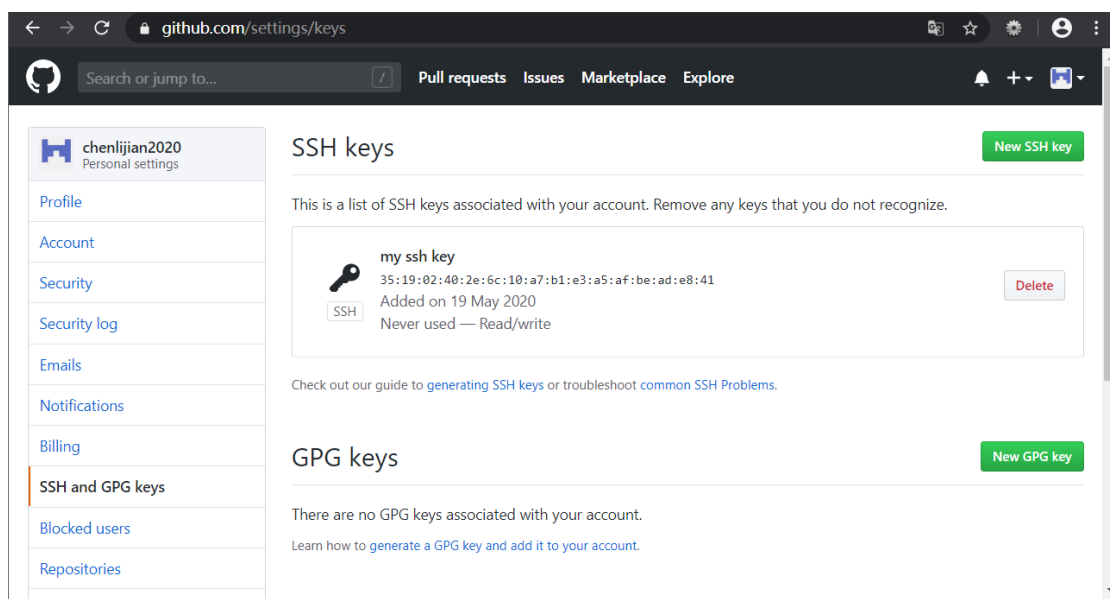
github.com/settings/keys

Search or jump to... /
Pull requests Issues Marketplace Explore

chenlijian2020
Personal settings

Profile
Account
Security
Security log
Emails
Notifications
Billing
SSH and GPG keys
Blocked users
Repositories

SSH keys
New SSH key

This is a list of SSH keys associated with your account. Remove any keys that you do not recognize.

my ssh key
35:19:02:40:2e:6c:10:a7:b1:e3:a5:af:be:ad:e8:41
Added on 19 May 2020
Never used — Read/write
SSH
Delete

Check out our guide to generating SSH keys or troubleshoot common SSH Problems.

GPG keys
New GPG key

There are no GPG keys associated with your account.

Learn how to generate a GPG key and add it to your account.